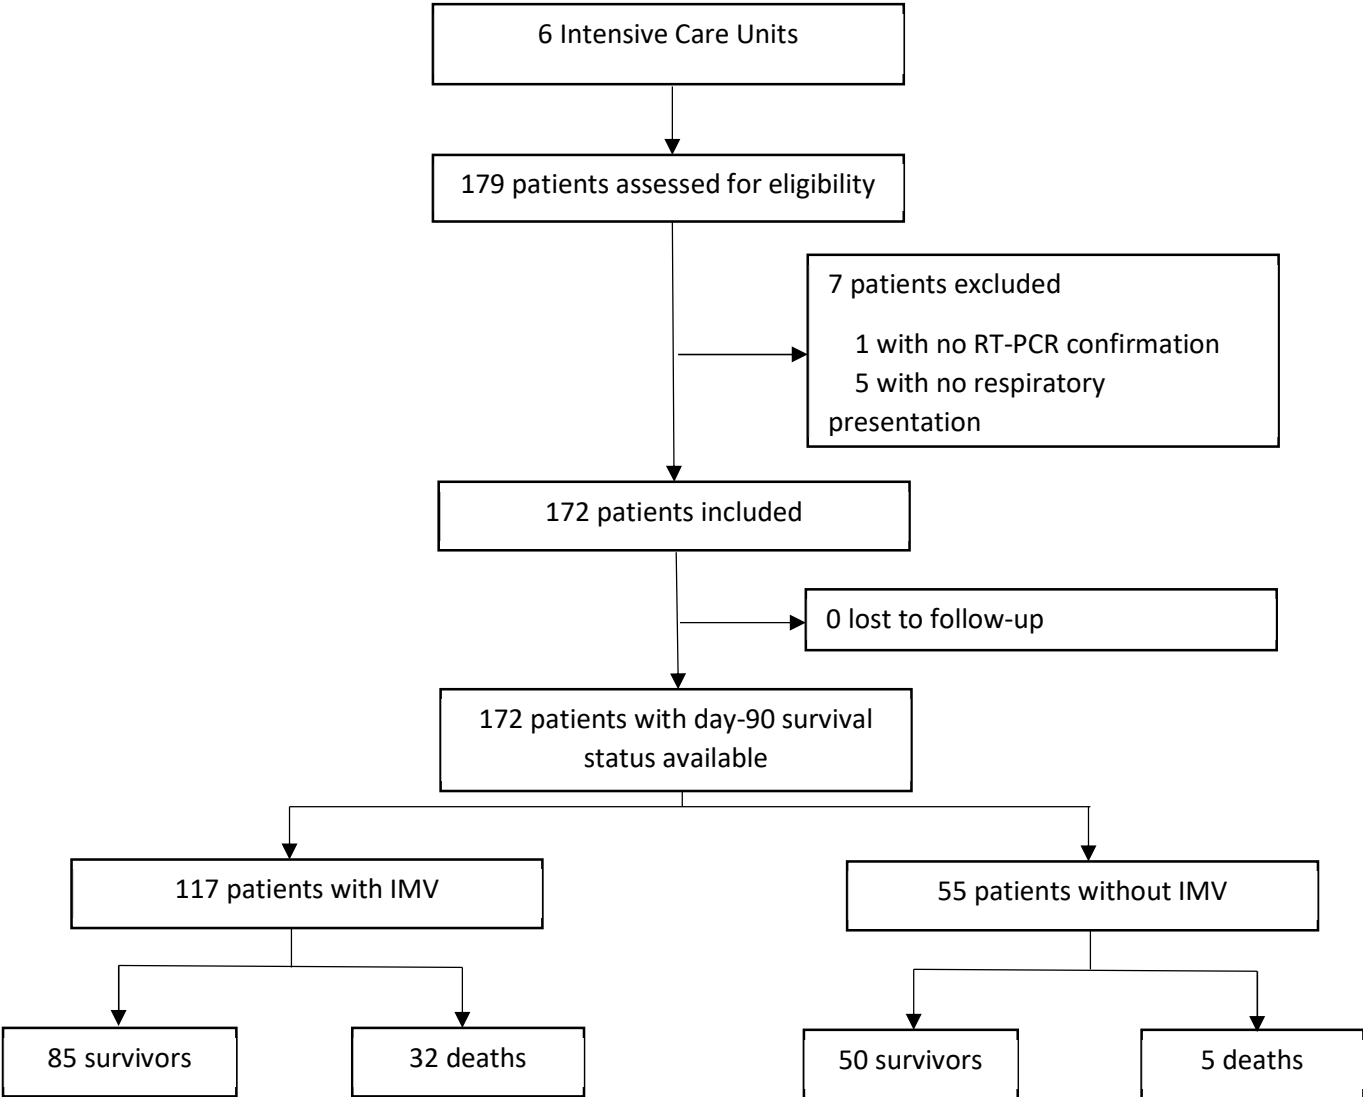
6 Intensive Care Units

179 patients assessed for eligibility

7 patients excluded

1 with no RT-PCR confirmation
5 with no respiratory presentation

172 patients included

0 lost to follow-up

172 patients with day-90 survival status available

117 patients with IMV

55 patients without IMV

85 survivors

32 deaths

50 survivors

5 deaths